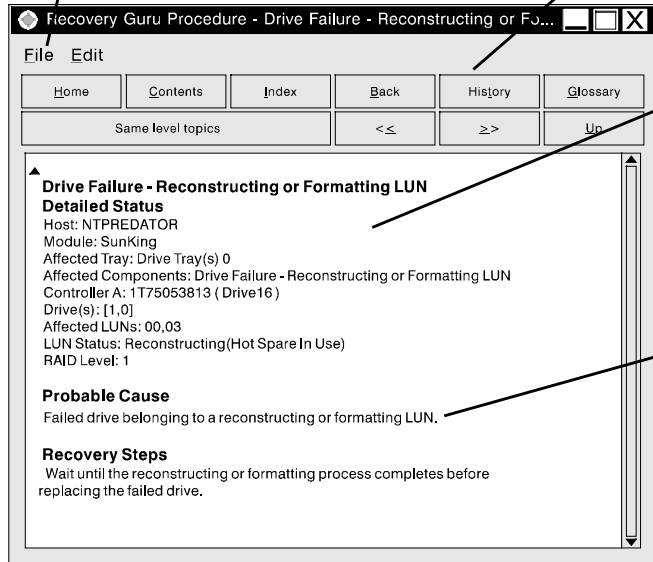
Recovery Guru Procedure - Drive Failure - Reconstructing or Fo...

File Edit

| Home | Contents | Index | Back | History | Glossary |
|---|---|---|---|---|---|
| Same level topics | | | << | >> | Up |

Drive Failure - Reconstructing or Formatting LUN
Detailed Status
Host: NTPREDATOR
Module: SunKing
Affected Tray: Drive Tray(s) 0
Affected Components: Drive Failure - Reconstructing or Formatting LUN
Controller A: 1T75053813 ( Drive16 )
Drive(s): [1,0]
Affected LUNs: 00,03
LUN Status: Reconstructing(Hot Spare In Use)
RAID Level: 1

Probable Cause
Failed drive belonging to a reconstructing or formatting LUN.

Recovery Steps
Wait until the reconstructing or formatting process completes before replacing the failed drive.